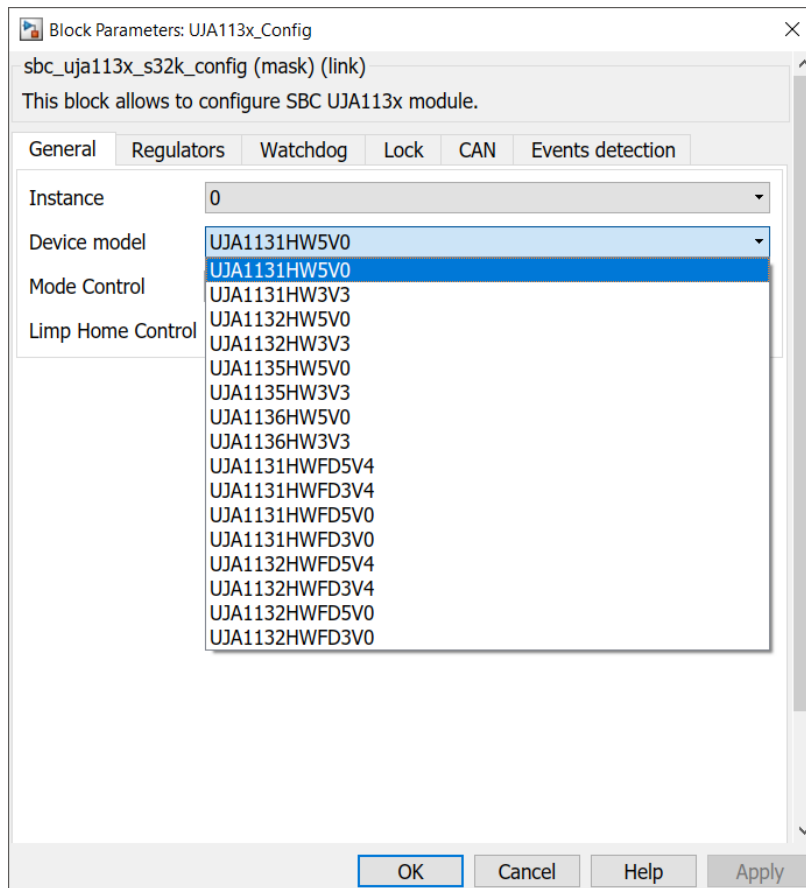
Block Parameters: UJA113x_Config

sbc_uja113x_s32k_config (mask) (link)

This block allows to configure SBC UJA113x module.

General | Regulators | Watchdog | Lock | CAN | Events detection

Instance 0

Device model UJA1131HW5V0

Mode Control

Limp Home Control

UJA1131HW5V0
UJA1131HW3V3
UJA1132HW5V0
UJA1132HW3V3
UJA1135HW5V0
UJA1135HW3V3
UJA1136HW5V0
UJA1136HW3V3
UJA1131HWFD5V4
UJA1131HWFD3V4
UJA1131HWFD5V0
UJA1131HWFD3V0
UJA1132HWFD5V4
UJA1132HWFD3V4
UJA1132HWFD5V0
UJA1132HWFD3V0

OK Cancel Help Apply